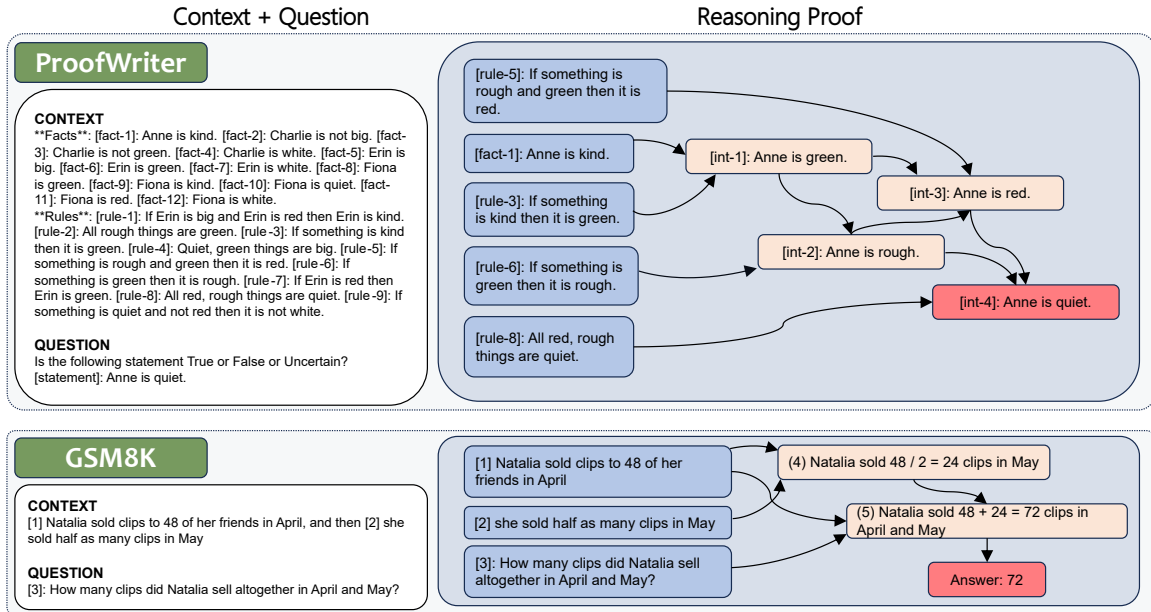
Context + Question

Reasoning Proof

ProofWriter

CONTEXT
**Facts**: [fact-1]: Anne is kind. [fact-2]: Charlie is not big. [fact-3]: Charlie is not green. [fact-4]: Charlie is white. [fact-5]: Erin is big. [fact-6]: Erin is green. [fact-7]: Erin is white. [fact-8]: Fiona is green. [fact-9]: Fiona is kind. [fact-10]: Fiona is quiet. [fact-11]: Fiona is red. [fact-12]: Fiona is white.
**Rules**: [rule-1]: If Erin is big and Erin is red then Erin is kind. [rule-2]: All rough things are green. [rule -3]: If something is kind then it is green. [rule-4]: Quiet, green things are big. [rule-5]: If something is rough and green then it is red. [rule -6]: If something is green then it is rough. [rule -7]: If Erin is red then Erin is green. [rule-8]: All red, rough things are quiet. [rule -9]: If something is quiet and not red then it is not white.

QUESTION
Is the following statement True or False or Uncertain?
[statement]: Anne is quiet.

[rule-5]: If something is rough and green then it is red.

[fact-1]: Anne is kind.

[rule-3]: If something is kind then it is green.

[rule-6]: If something is green then it is rough.

[rule-8]: All red, rough things are quiet.

[int-1]: Anne is green.

[int-3]: Anne is red.

[int-2]: Anne is rough.

[int-4]: Anne is quiet.

GSM8K

CONTEXT
[1] Natalia sold clips to 48 of her friends in April, and then [2] she sold half as many clips in May

QUESTION
[3]: How many clips did Natalia sell altogether in April and May?

[1] Natalia sold clips to 48 of her friends in April

[2] she sold half as many clips in May

[3]: How many clips did Natalia sell altogether in April and May?

(4) Natalia sold 48 / 2 = 24 clips in May

(5) Natalia sold 48 + 24 = 72 clips in April and May

Answer: 72